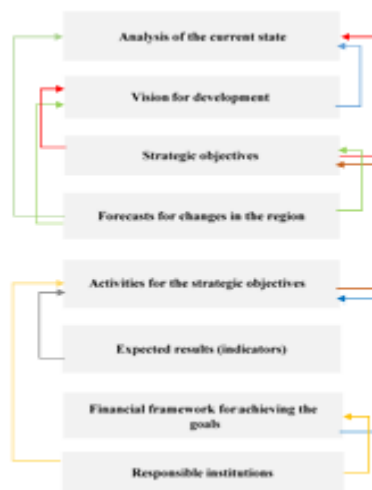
Analysis of the current state

Vision for development

Strategic objectives

Forecasts for changes in the region

Activities for the strategic objectives

Expected results (indicators)

Financial framework for achieving the goals

Responsible institutions